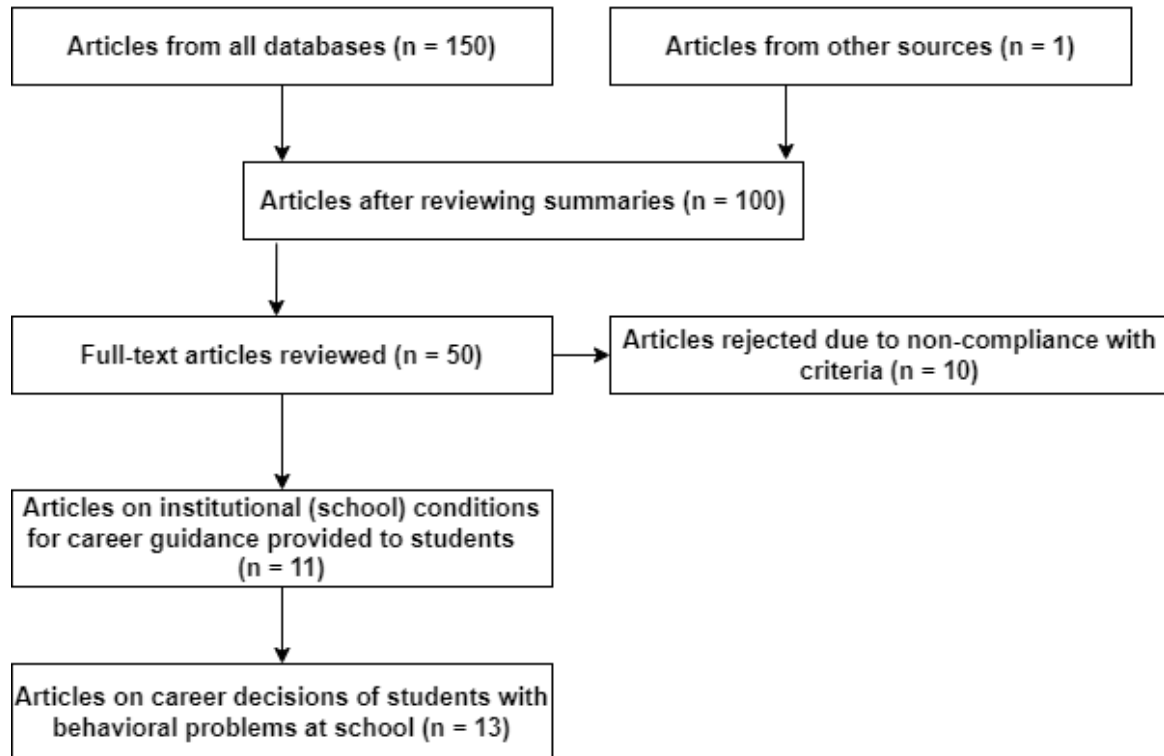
Articles from all databases (n = 150)

Articles from other sources (n = 1)

Articles after reviewing summaries (n = 100)

Full-text articles reviewed (n = 50)

Articles rejected due to non-compliance with criteria (n = 10)

Articles on institutional (school) conditions for career guidance provided to students (n = 11)

Articles on career decisions of students with behavioral problems at school (n = 13)